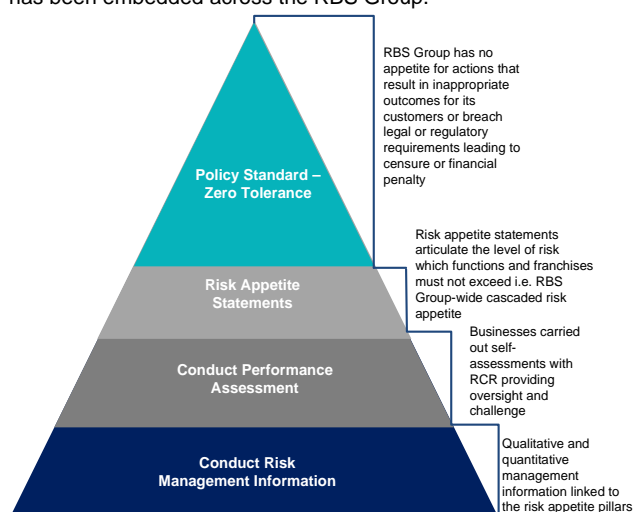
has been embedded across the RBS Group.

Policy Standard – Zero Tolerance

RBS Group has no appetite for actions that result in inappropriate outcomes for its customers or breach legal or regulatory requirements leading to censure or financial penalty

Risk Appetite Statements

Risk appetite statements articulate the level of risk which functions and franchises must not exceed i.e. RBS Group-wide cascaded risk appetite

Conduct Performance Assessment

Businesses carried out self-assessments with RCR providing oversight and challenge

Conduct Risk Management Information

Qualitative and quantitative management information linked to the risk appetite pillars